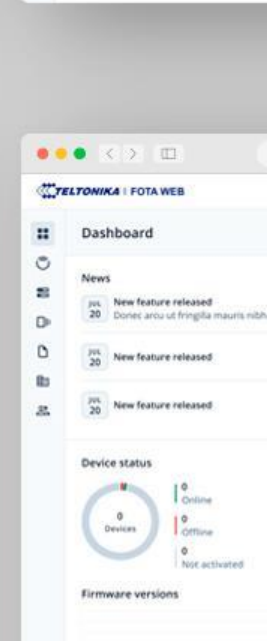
TELTONIKA | FOTA WEB

Dashboard

News

JUL 20 New feature released
Donec arcu ut fringilla mauris nibh

JUL 20 New feature released

JUL 20 New feature released

Device status

0
Devices

0
Online

0
Offline

0
Not activated

Firmware versions